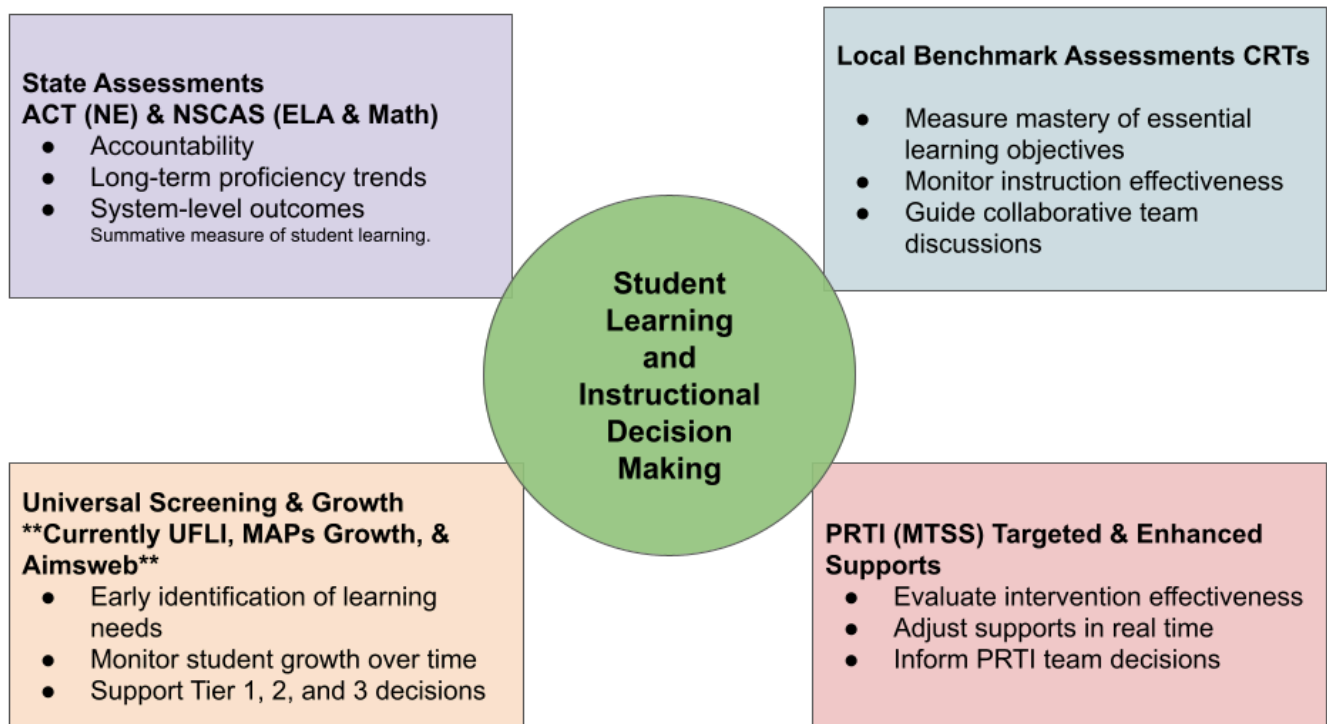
State Assessments
ACT (NE) & NSCAS (ELA & Math)
- Accountability
- Long-term proficiency trends
- System-level outcomes
Summative measure of student learning.

Local Benchmark Assessments CRTs
- Measure mastery of essential learning objectives
- Monitor instruction effectiveness
- Guide collaborative team discussions

Student Learning and Instructional Decision Making

Universal Screening & Growth
**Currently UFLI, MAPs Growth, & Aimsweb**
- Early identification of learning needs
- Monitor student growth over time
- Support Tier 1, 2, and 3 decisions

PRTI (MTSS) Targeted & Enhanced Supports
- Evaluate intervention effectiveness
- Adjust supports in real time
- Inform PRTI team decisions